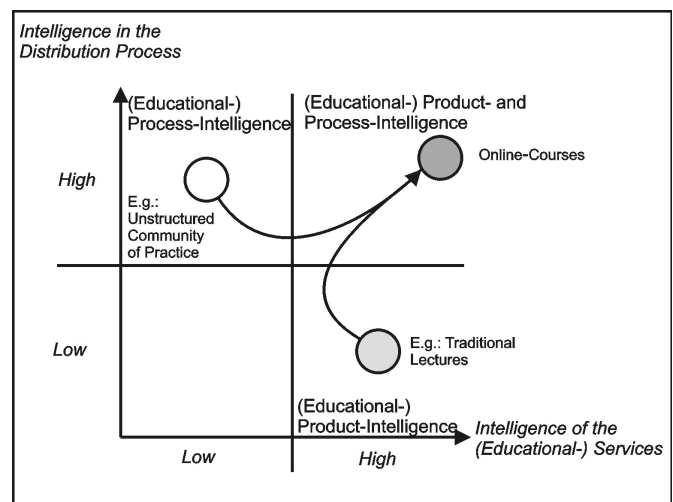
Intelligence in the Distribution Process

(Educational-) Process-Intelligence

(Educational-) Product- and Process-Intelligence

High

E.g.: Unstructured Community of Practice

Online-Courses

Low

E.g.: Traditional Lectures

(Educational-) Product-Intelligence

Intelligence of the (Educational-) Services

Low

High